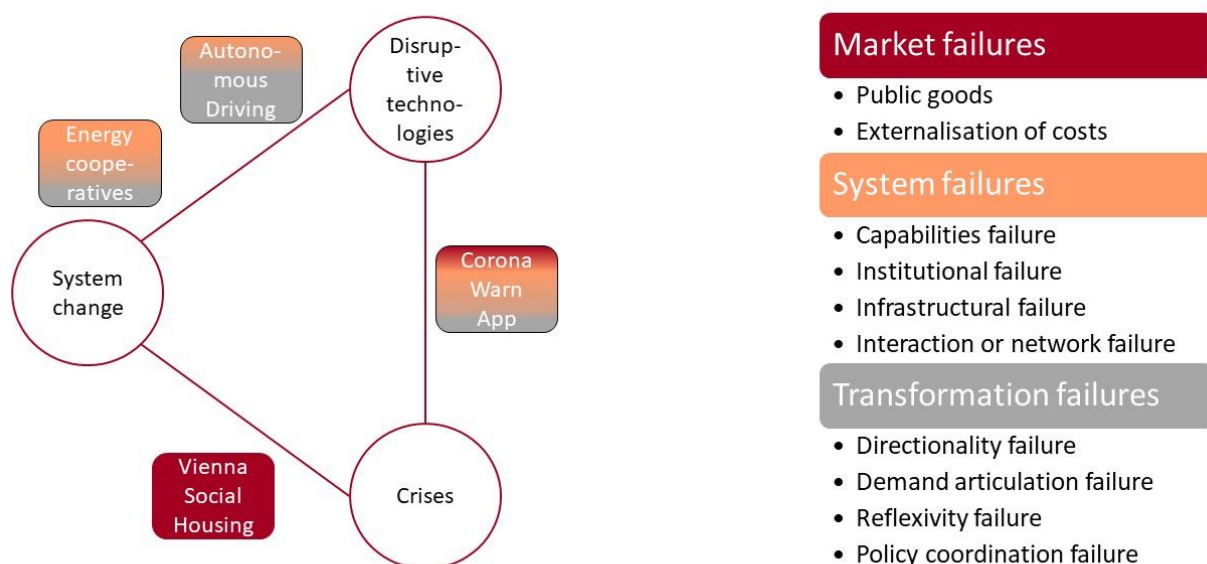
Autonomous Driving

Disruptive technologies

Energy cooperatives

System change

Corona Warn App

Vienna Social Housing

Crises

Market failures
• Public goods
• Externalisation of costs

System failures
• Capabilities failure
• Institutional failure
• Infrastructural failure
• Interaction or network failure

Transformation failures
• Directionality failure
• Demand articulation failure
• Reflexivity failure
• Policy coordination failure